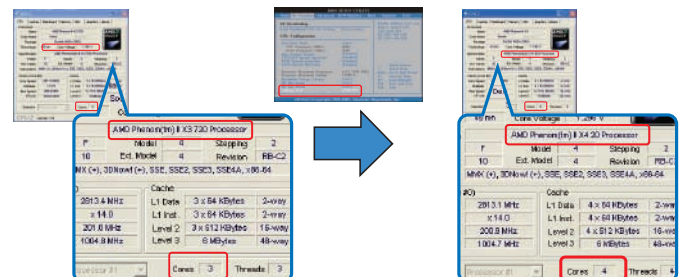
AMD Phenom(tm) II X3 720 Processor
F
Model
4
Stepping
2
10
Ext. Model
4
Revision
RB-C2
MMX (+), 3DNow! (+), SSE, SSE2, SSE3, SSE4A, x86-64
Cache
2813.4 MHz
L1 Data
3 x 64 KBytes
2-way
x 14.0
L1 Inst.
3 x 64 KBytes
2-way
201.0 MHz
Level 2
3 x 512 KBytes
16-way
1004.8 MHz
Level 3
6 MBytes
48-way
Processor #1
Cores
3
Threads
3

Core Voltage
1.296 V
AMD Phenom(tm) II X4 20 Processor
F
Model
4
Stepping
2
10
Ext. Model
4
Revision
RB-C2
MMX (+), 3DNow! (+), SSE, SSE2, SSE3, SSE4A, x86-64
Cache
2813.1 MHz
L1 Data
4 x 64 KBytes
2-way
x 14.0
L1 Inst.
4 x 64 KBytes
2-way
200.9 MHz
Level 2
4 x 512 KBytes
16-way
1004.7 MHz
Level 3
6 MBytes
48-way
Processor #1
Cores
4
Threads
4